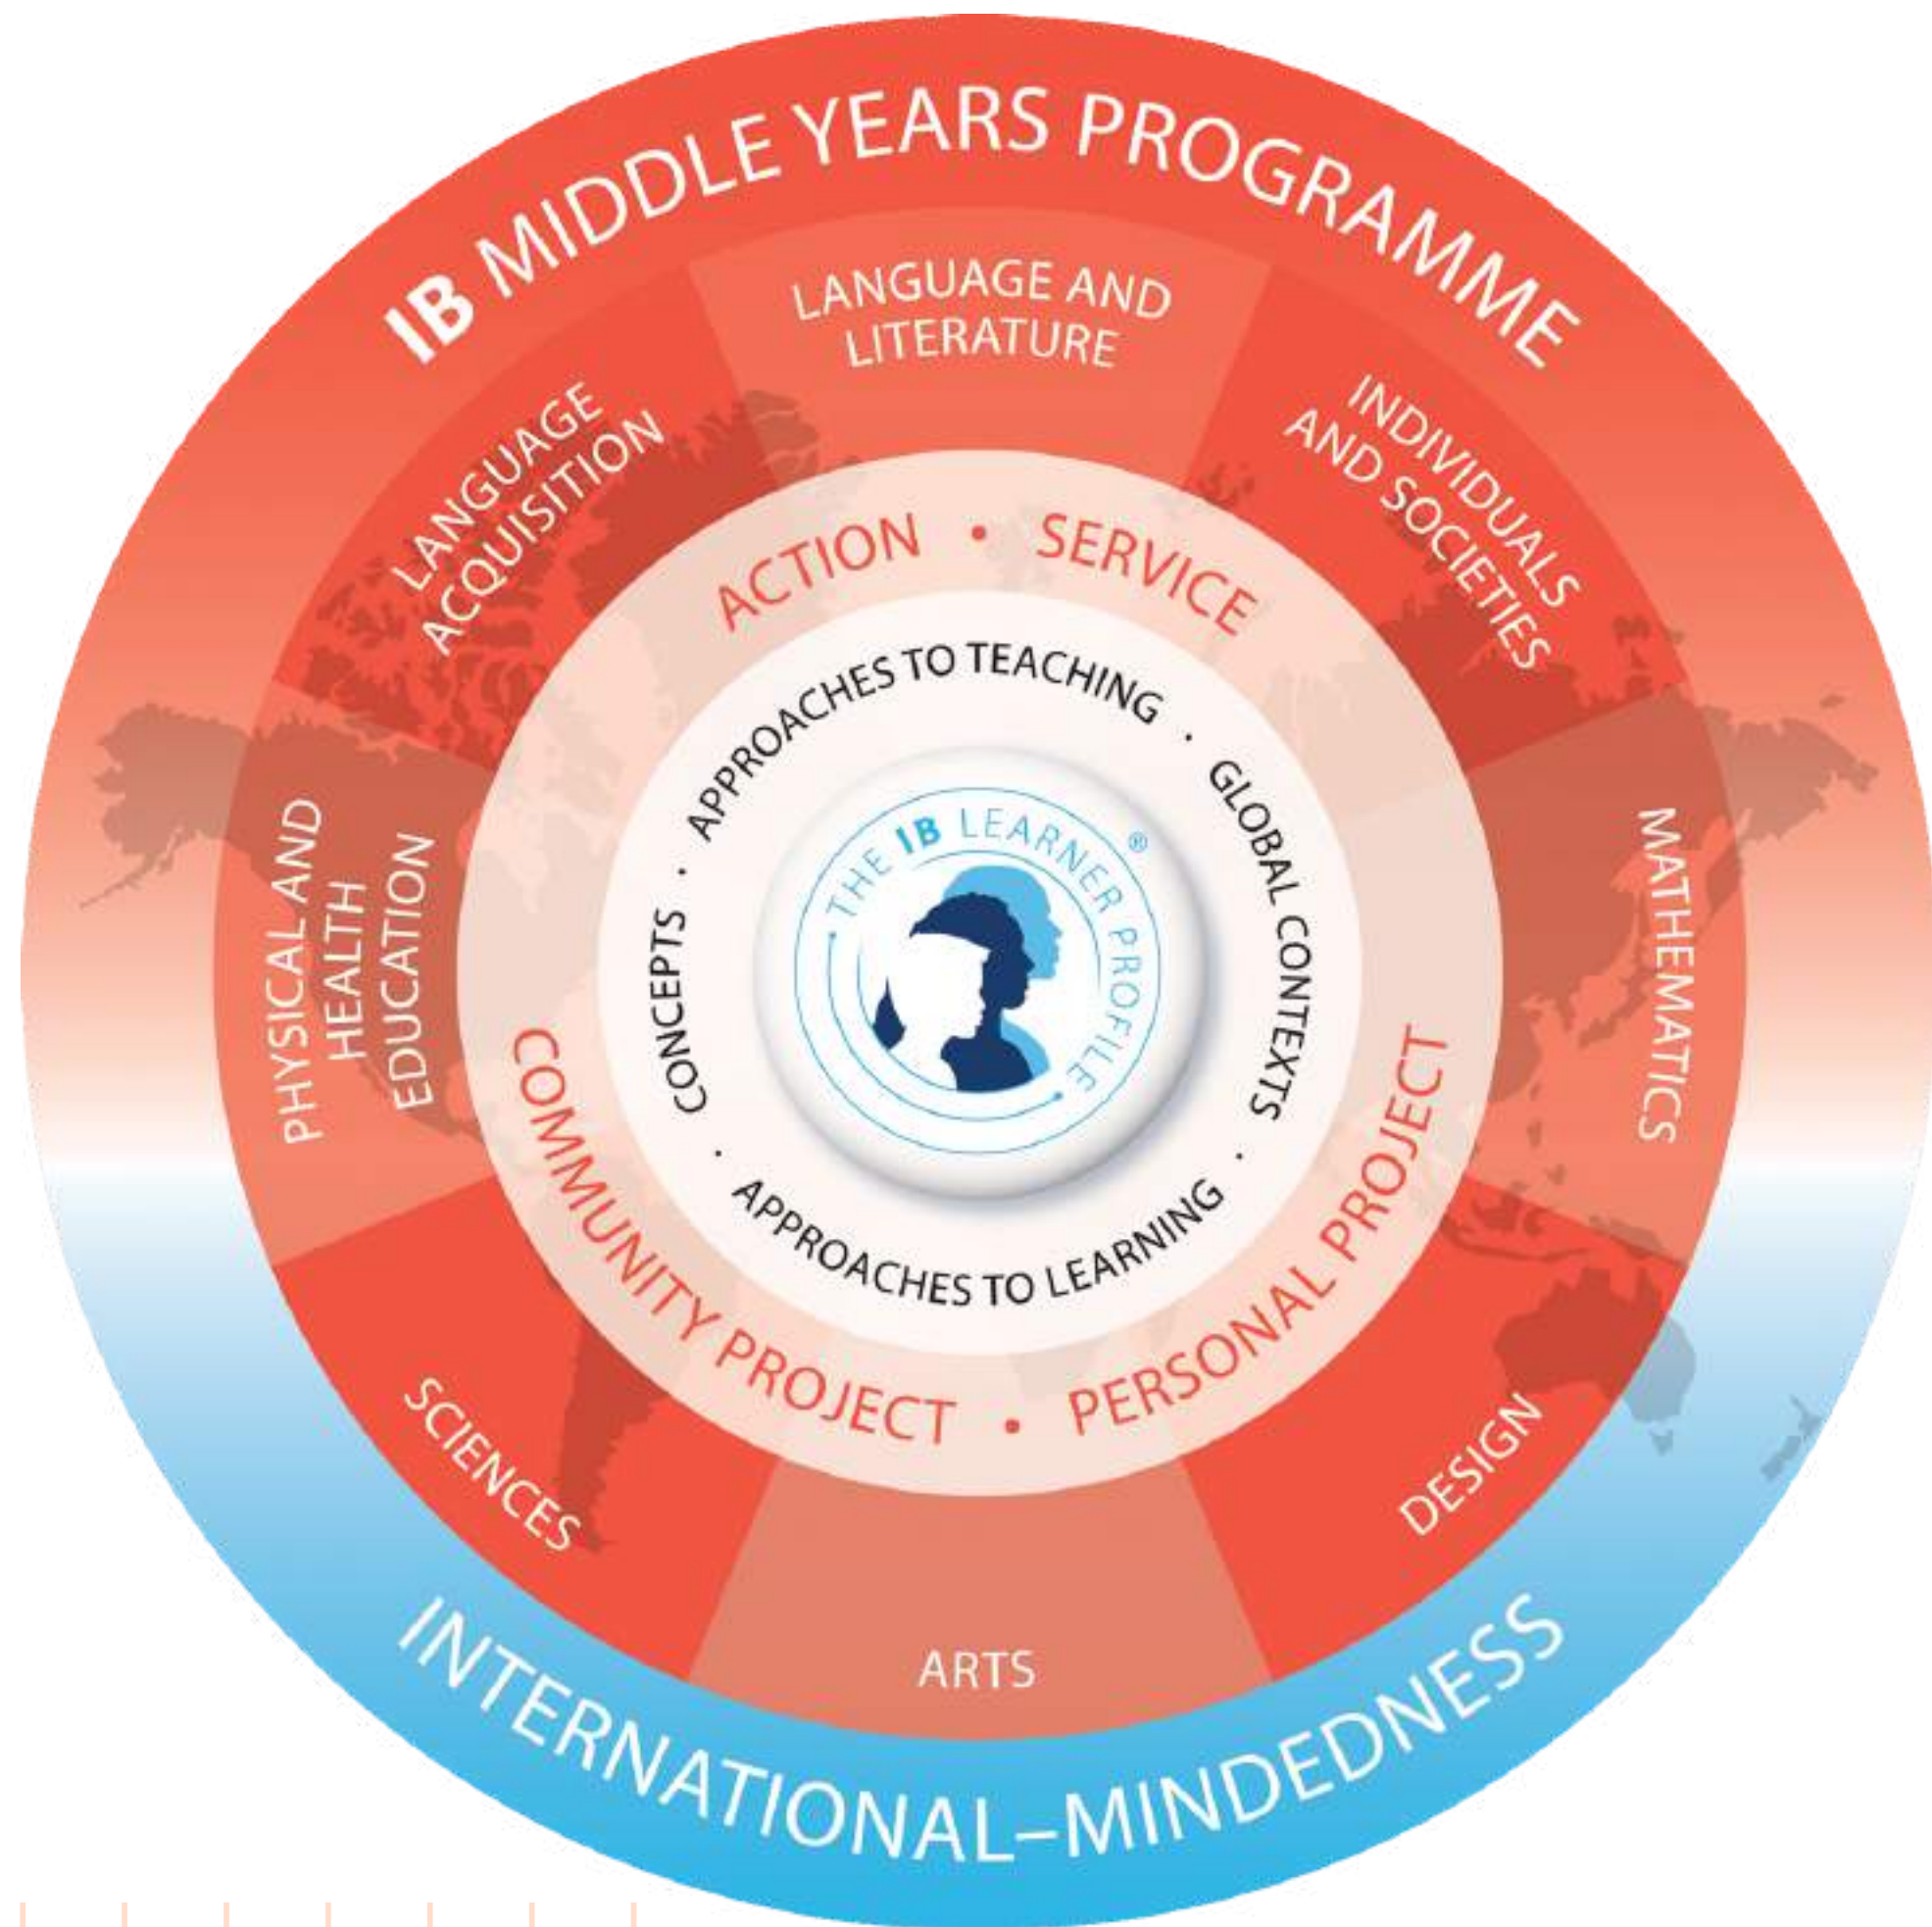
IB MIDDLE YEARS PROGRAMME

LANGUAGE AND LITERATURE

INDIVIDUALS AND SOCIETIES

MATHEMATICS

DESIGN

ARTS

SCIENCES

PHYSICAL AND HEALTH EDUCATION

LANGUAGE ACQUISITION

ACTION • SERVICE

COMMUNITY PROJECT • PERSONAL PROJECT

APPROACHES TO TEACHING • GLOBAL CONTEXTS • APPROACHES TO LEARNING • CONCEPTS •

THE IB LEARNER PROFILE®

INTERNATIONAL-MINDEDNESS